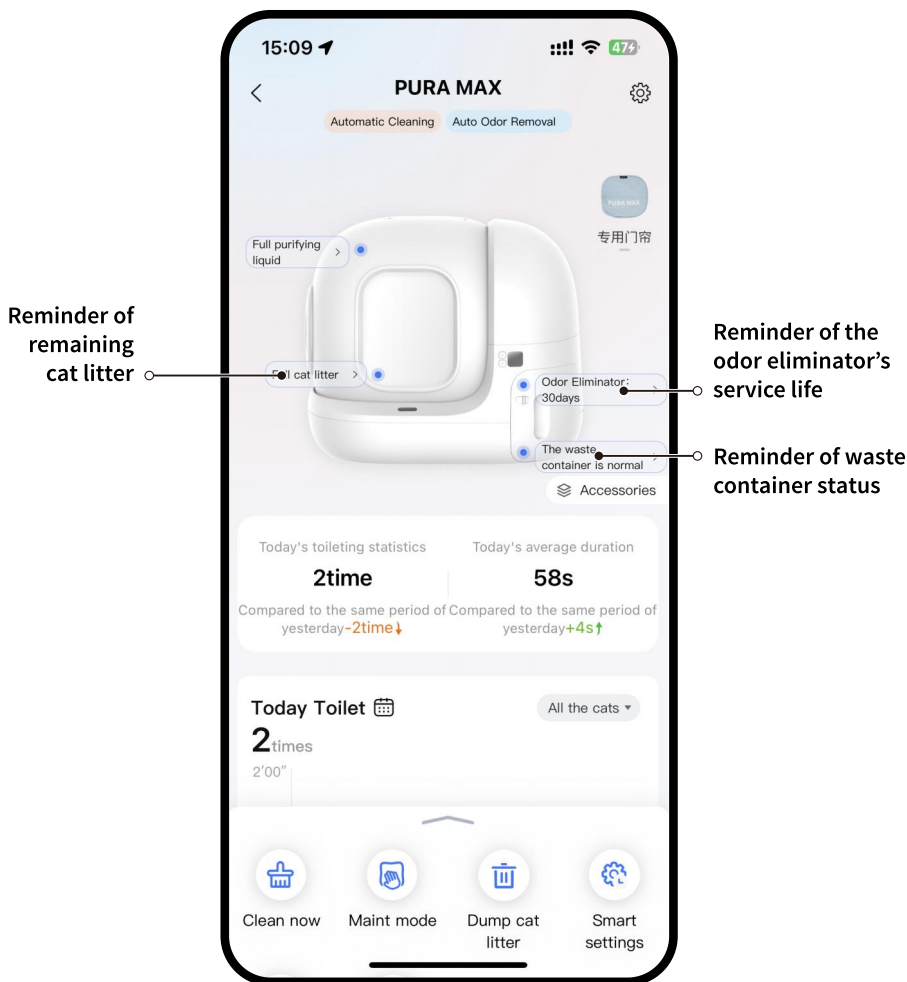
15:09 47

PURA MAX

Automatic Cleaning Auto Odor Removal

PURA MAX
专用门帘

Full purifying liquid >

Reminder of remaining cat litter

F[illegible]l cat litter >

Reminder of the odor eliminator's service life

Odor Eliminator: 30days >

The waste container is normal >

Reminder of waste container status

Accessories

Today's toileting statistics
2time
Compared to the same period of yesterday-2time↓

Today's average duration
58s
Compared to the same period of yesterday+4s↑

Today Toilet

All the cats ▾

2times

2'00"

Clean now

Maint mode

Dump cat litter

Smart settings